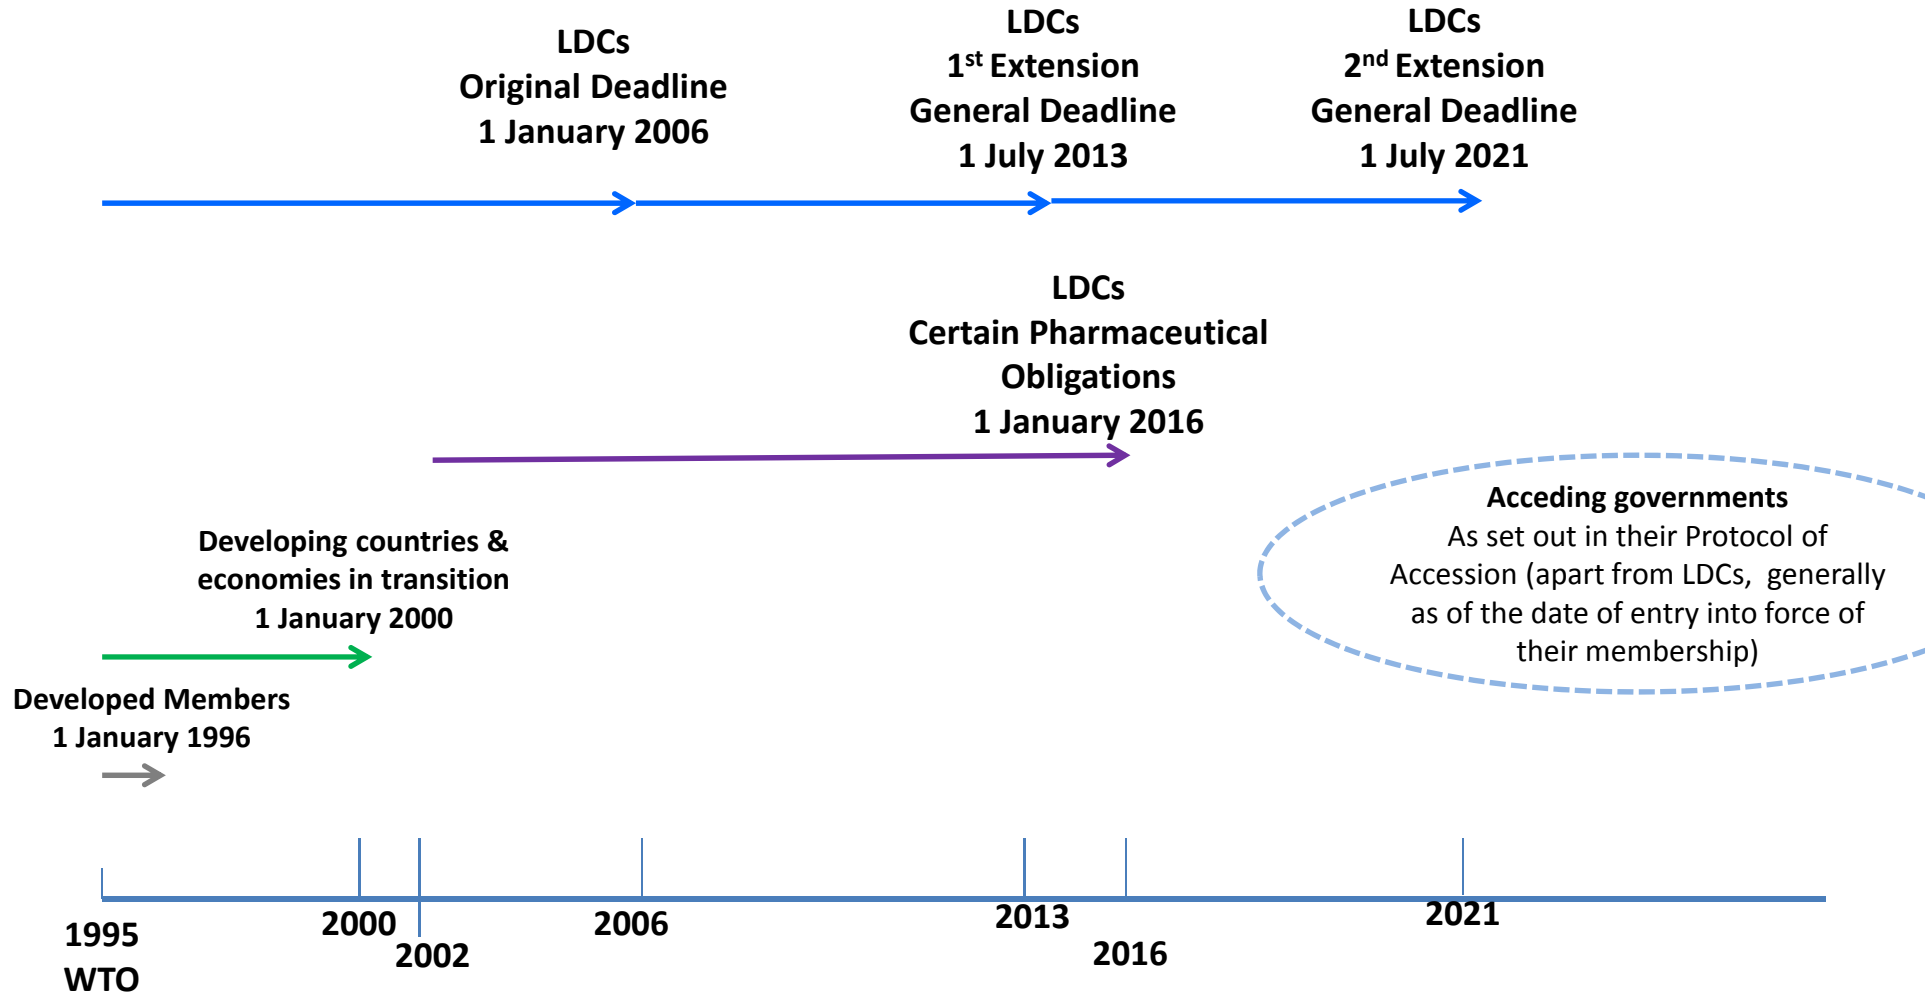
LDCs
Original Deadline
1 January 2006

LDCs
$1^{st}$ Extension
General Deadline
1 July 2013

LDCs
$2^{nd}$ Extension
General Deadline
1 July 2021

LDCs
Certain Pharmaceutical Obligations
1 January 2016

Acceding governments
As set out in their Protocol of Accession (apart from LDCs, generally as of the date of entry into force of their membership)

Developing countries & economies in transition
1 January 2000

Developed Members
1 January 1996

1995
WTO
2000
2002
2006
2013
2016
2021